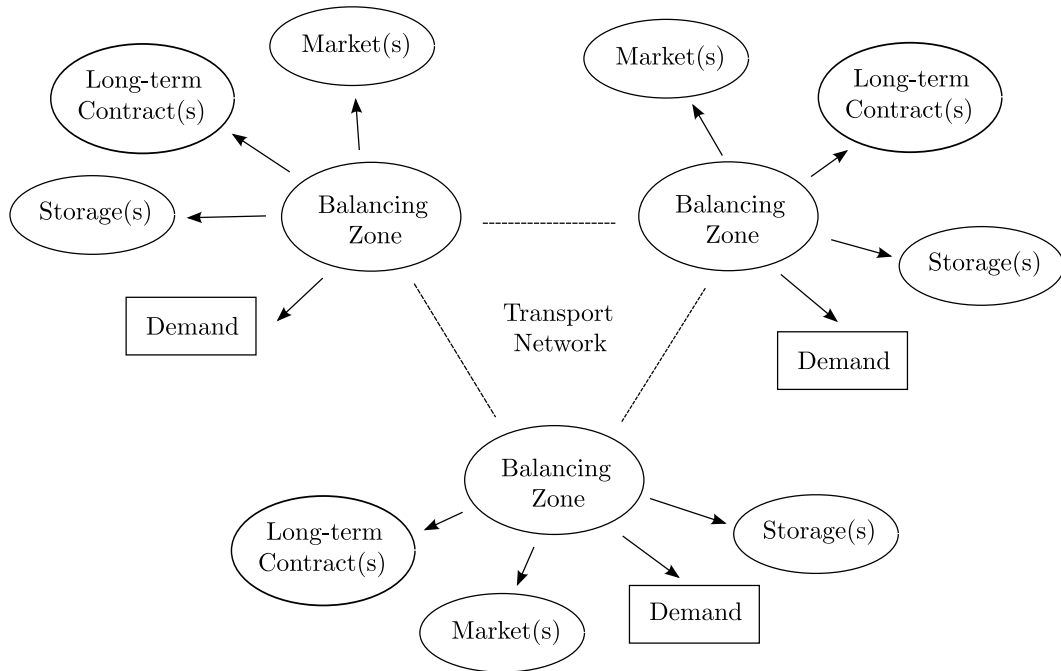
Market(s)

Long-term Contract(s)

Storage(s)

Balancing Zone

Demand

Market(s)

Long-term Contract(s)

Balancing Zone

Storage(s)

Demand

Transport Network

Balancing Zone

Long-term Contract(s)

Storage(s)

Demand

Market(s)